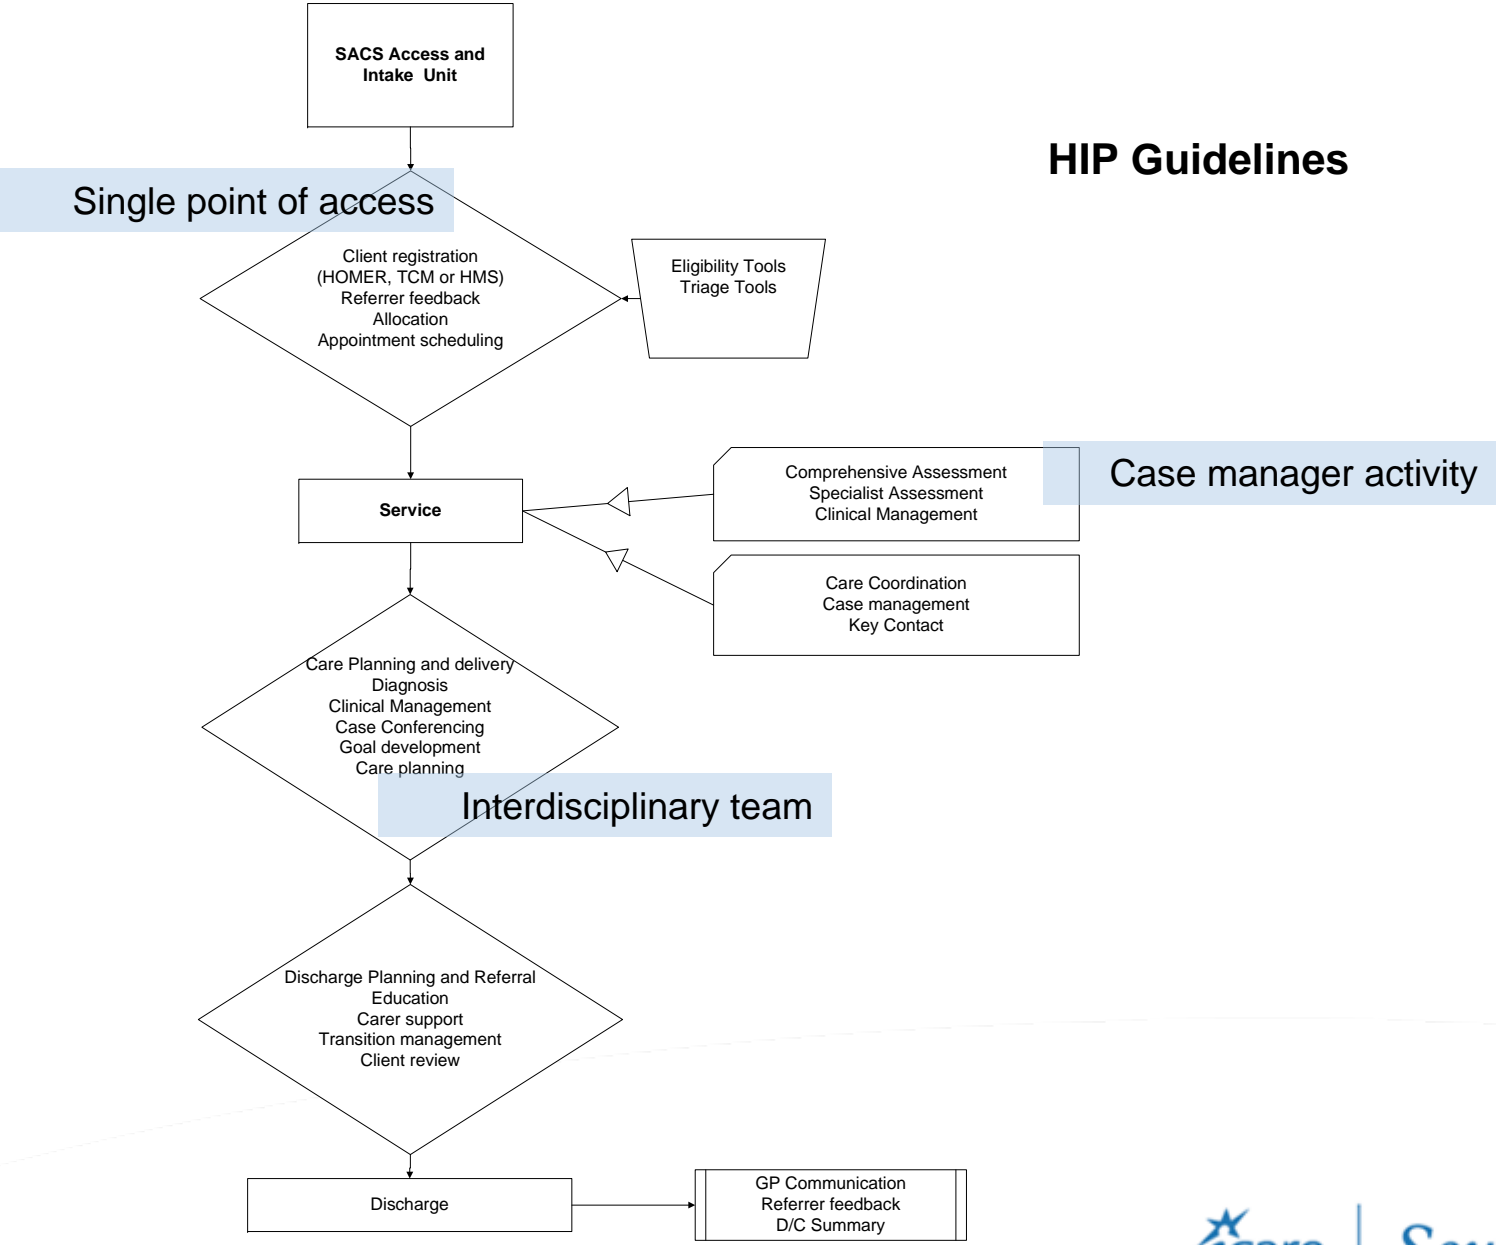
SACS Access and Intake Unit

HIP Guidelines

Single point of access

Client registration
(HOMER, TCM or HMS)
Referrer feedback
Allocation
Appointment scheduling

Eligibility Tools
Triage Tools

Comprehensive Assessment
Specialist Assessment
Clinical Management

Case manager activity

Service

Care Coordination
Case management
Key Contact

Care Planning and delivery
Diagnosis
Clinical Management
Case Conferencing
Goal development
Care planning

Interdisciplinary team

Discharge Planning and Referral
Education
Carer support
Transition management
Client review

Discharge

GP Communication
Referrer feedback
D/C Summary

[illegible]